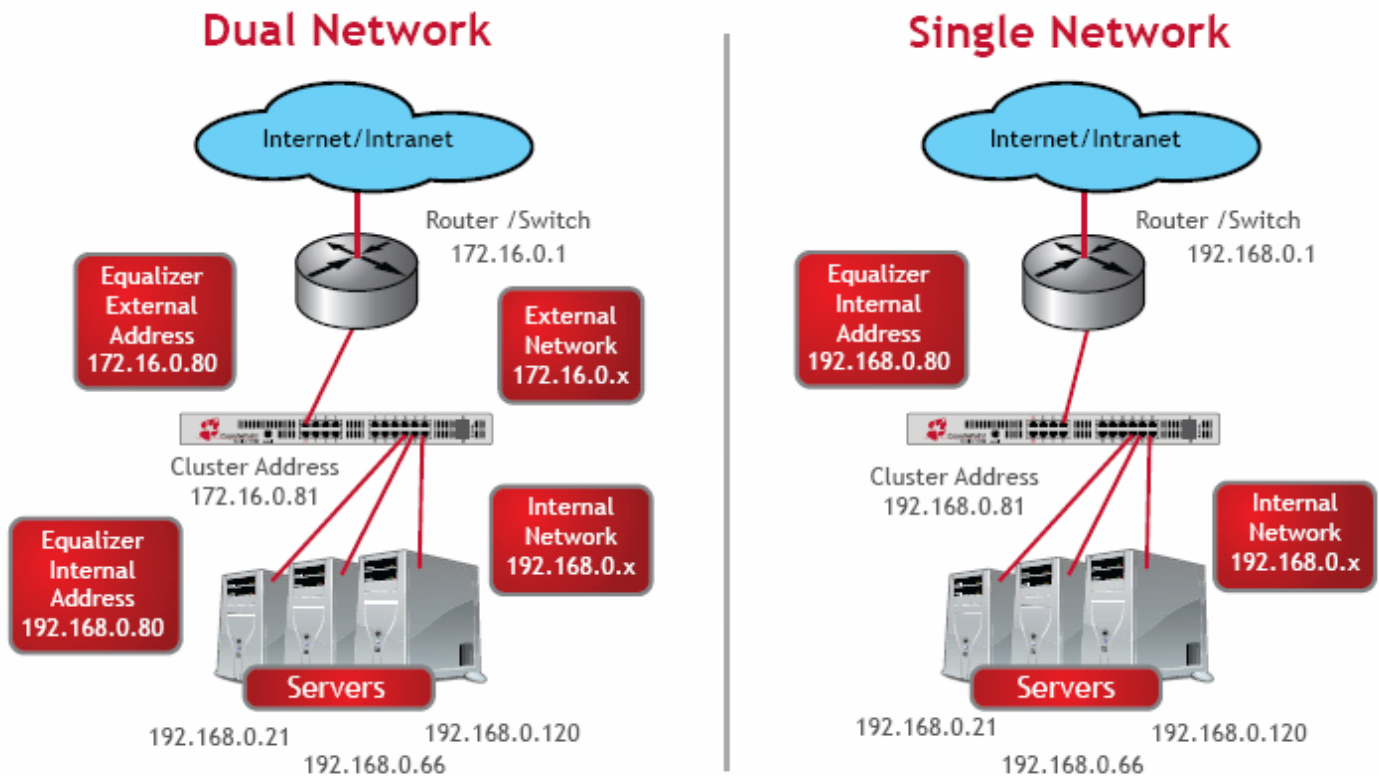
Dual Network

Internet/Intranet

Router /Switch
172.16.0.1

Equalizer
External
Address
172.16.0.80

External
Network
172.16.0.x

Cluster Address
172.16.0.81

Equalizer
Internal
Address
192.168.0.80

Internal
Network
192.168.0.x

Servers

192.168.0.21
192.168.0.66
192.168.0.120

Single Network

Internet/Intranet

Router /Switch
192.168.0.1

Equalizer
Internal
Address
192.168.0.80

Cluster Address
192.168.0.81

Internal
Network
192.168.0.x

Servers

192.168.0.21
192.168.0.66
192.168.0.120